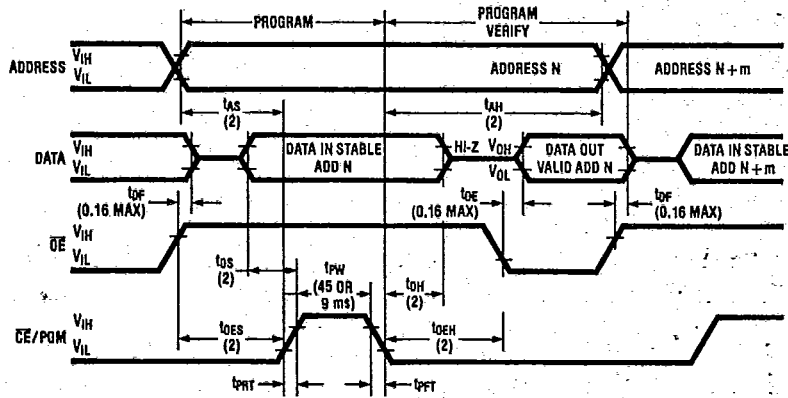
PROGRAM

PROGRAM VERIFY

ADDRESS $V_{IH}$ $V_{IL}$

ADDRESS N

ADDRESS N + m

$t_{AS}$ (2)

$t_{AH}$ (2)

DATA $V_{IH}$ $V_{IL}$

DATA IN STABLE ADD N

HI-Z

$V_{OH}$ $V_{OL}$

DATA OUT VALID ADD N

DATA IN STABLE ADD N + m

$t_{DF}$ (0.16 MAX)

$t_{OE}$ (0.16 MAX)

$t_{DF}$ (0.16 MAX)

$\overline{OE}$ $V_{IH}$ $V_{IL}$

$t_{DS}$ (2)

$t_{PW}$ (45 OR 9 ms)

$t_{DH}$ (2)

$\overline{CE}$/PGM $V_{IH}$ $V_{IL}$

$t_{OES}$ (2)

$t_{OEH}$ (2)

$t_{PRT}$

$t_{PFT}$